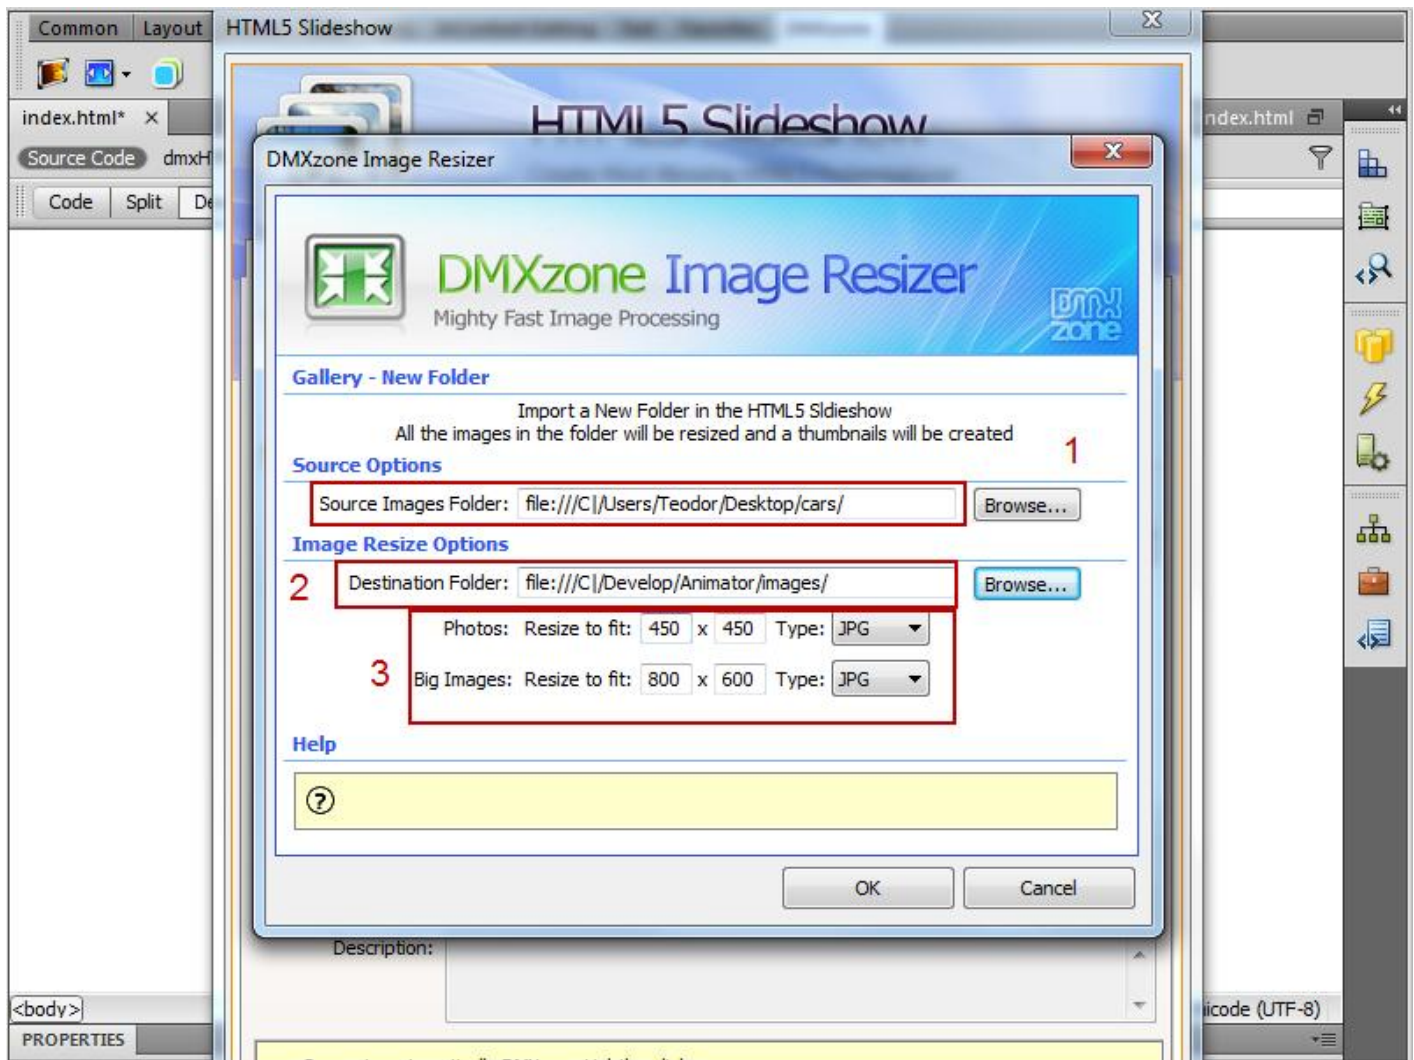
Common Layout HTML5 Slideshow

index.html* ×

Source Code dmxH

Code Split De

HTML5 Slideshow

ndex.html

DMXzone Image Resizer

DMXzone Image Resizer
Mighty Fast Image Processing

DMX zone

Gallery - New Folder

Import a New Folder in the HTML5 Sldieshow
All the images in the folder will be resized and a thumbnails will be created

1

Source Options

Source Images Folder: file:///C|/Users/Teodor/Desktop/cars/ Browse...

Image Resize Options

2 Destination Folder: file:///C|/Develop/Animator/images/ Browse...

Photos: Resize to fit: 450 x 450 Type: JPG

3 Big Images: Resize to fit: 800 x 600 Type: JPG

Help

?

OK Cancel

Description:

<body>

PROPERTIES

icode (UTF-8)